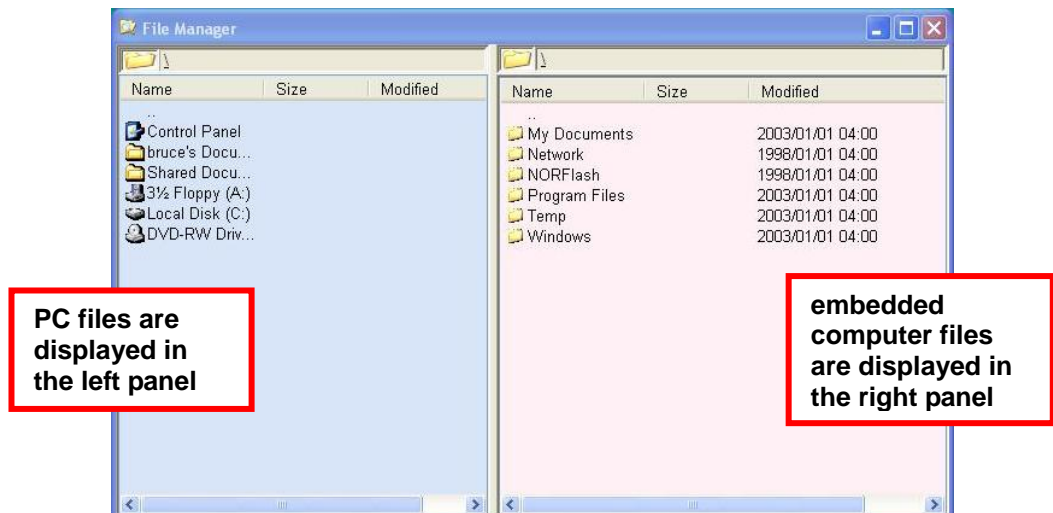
File Manager

\

| Name | Size | Modified |
|---|---|---|
| .. | | |
| Control Panel | | |
| bruce's Docu... | | |
| Shared Docu... | | |
| 3½ Floppy (A:) | | |
| Local Disk (C:) | | |
| DVD-RW Driv... | | |

\

| Name | Size | Modified |
|---|---|---|
| .. | | |
| My Documents | | 2003/01/01 04:00 |
| Network | | 1998/01/01 04:00 |
| NORFlash | | 1998/01/01 04:00 |
| Program Files | | 2003/01/01 04:00 |
| Temp | | 2003/01/01 04:00 |
| Windows | | 2003/01/01 04:00 |

PC files are displayed in the left panel

embedded computer files are displayed in the right panel